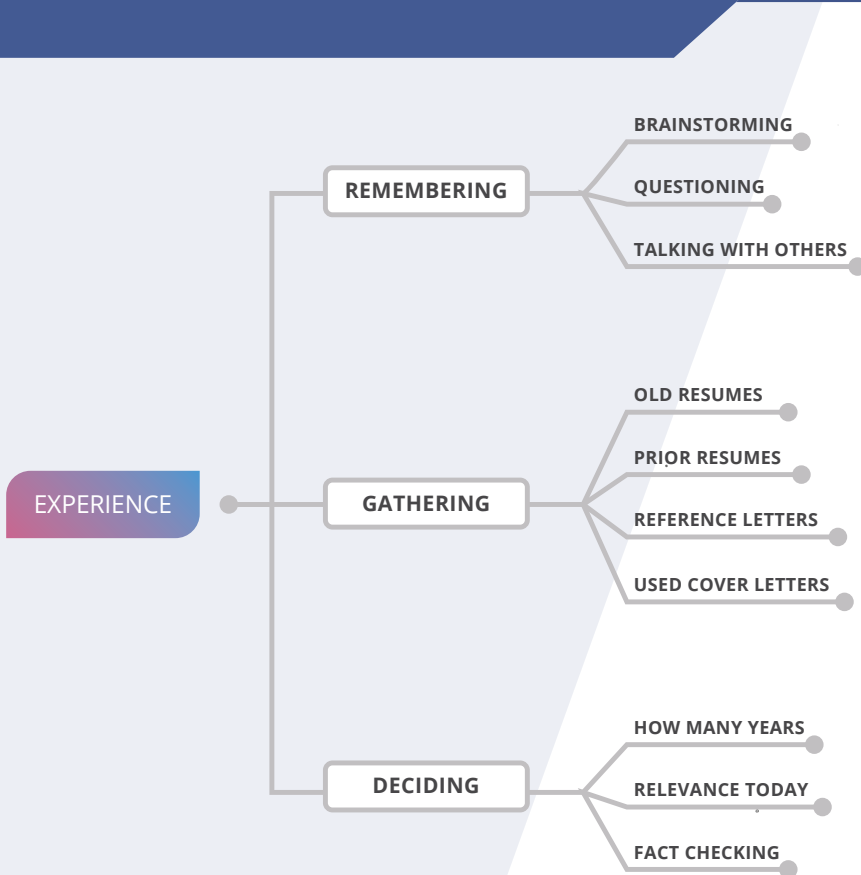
EXPERIENCE

REMEMBERING

BRAINSTORMING

QUESTIONING

TALKING WITH OTHERS

GATHERING

OLD RESUMES

PRIOR RESUMES

REFERENCE LETTERS

USED COVER LETTERS

DECIDING

HOW MANY YEARS

RELEVANCE TODAY

FACT CHECKING